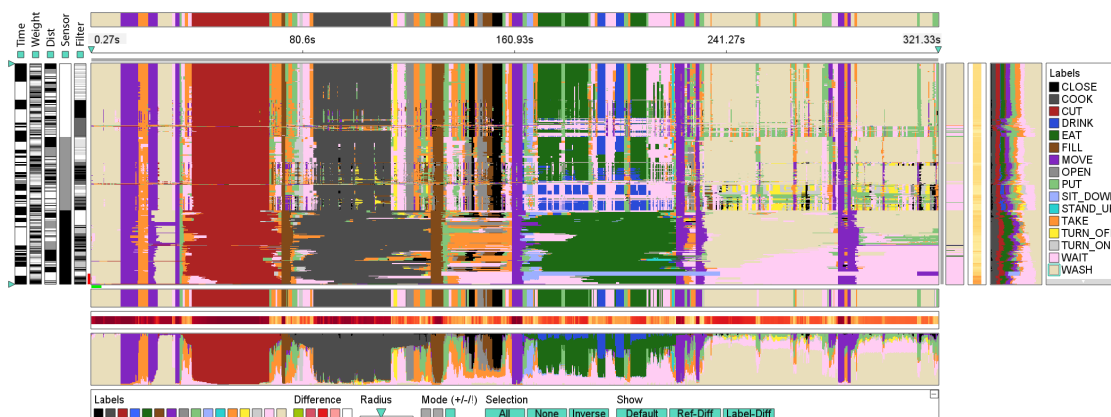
Time
Weight
Dist
Sensor
Filter

0.27s
80.6s
160.93s
241.27s
321.33s

Labels
CLOSE
COOK
CUT
DRINK
EAT
FILL
MOVE
OPEN
PUT
SIT_DOW
STAND_U
TAKE
TURN_OF
TURN_ON
WAIT
WASH

Labels
Difference
Radius
Mode (+/-/!)
Selection
All
None
Inverse
Show
Default
Ref-Diff
Label-Diff